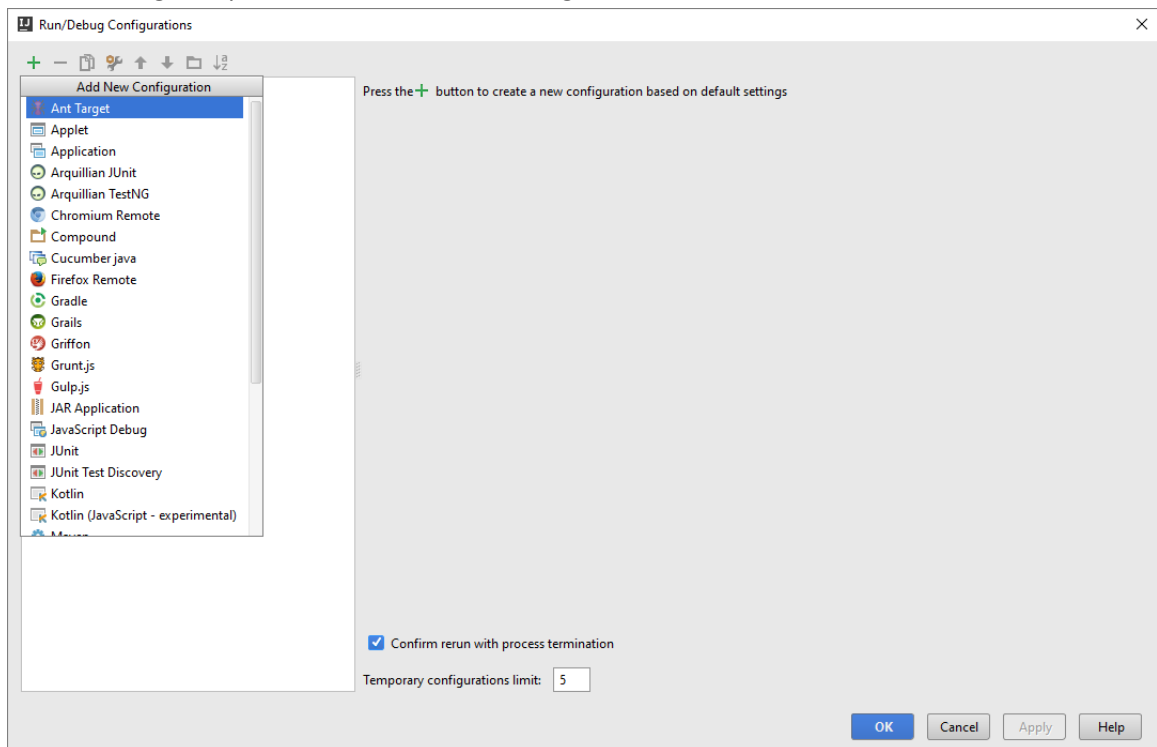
Run/Debug Configurations

Add New Configuration
Ant Target
Applet
Application
Arquillian JUnit
Arquillian TestNG
Chromium Remote
Compound
Cucumber java
Firefox Remote
Gradle
Grails
Griffon
Grunt.js
Gulp.js
JAR Application
JavaScript Debug
JUnit
JUnit Test Discovery
Kotlin
Kotlin (JavaScript - experimental)
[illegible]

Press the + button to create a new configuration based on default settings

Confirm rerun with process termination

Temporary configurations limit: 5

OK
Cancel
Apply
Help